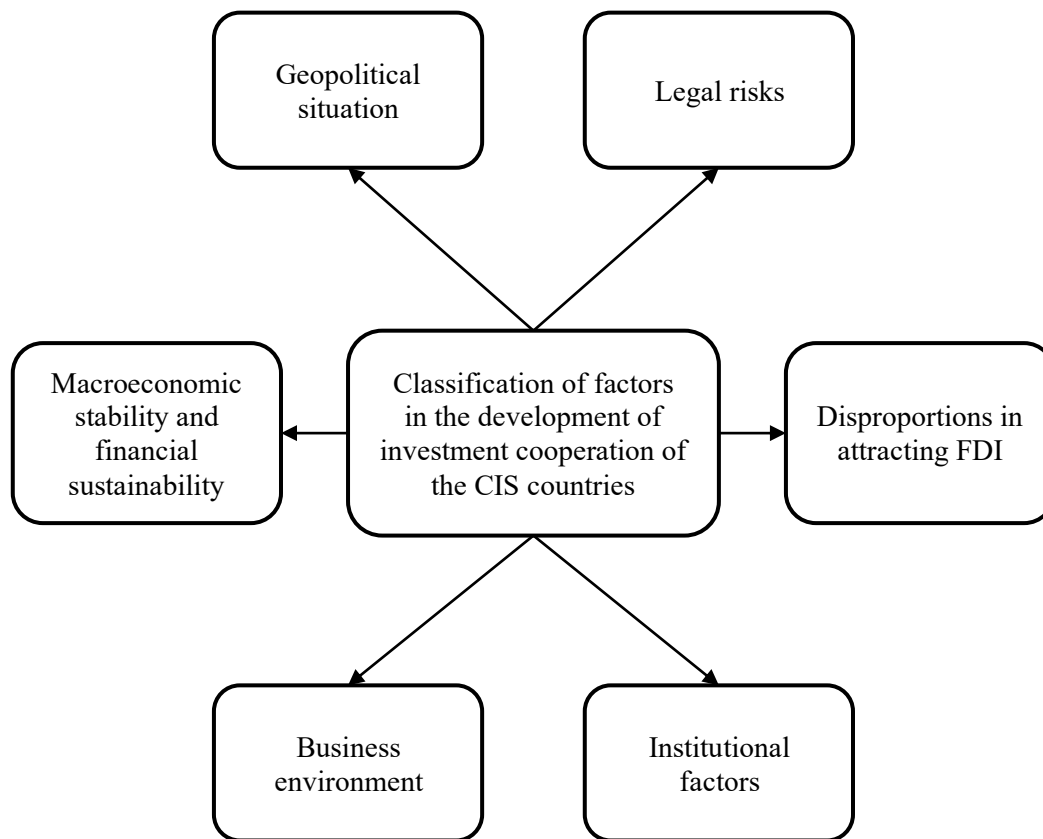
Geopolitical situation

Legal risks

Macroeconomic stability and financial sustainability

Classification of factors in the development of investment cooperation of the CIS countries

Disproportions in attracting FDI

Business environment

Institutional factors